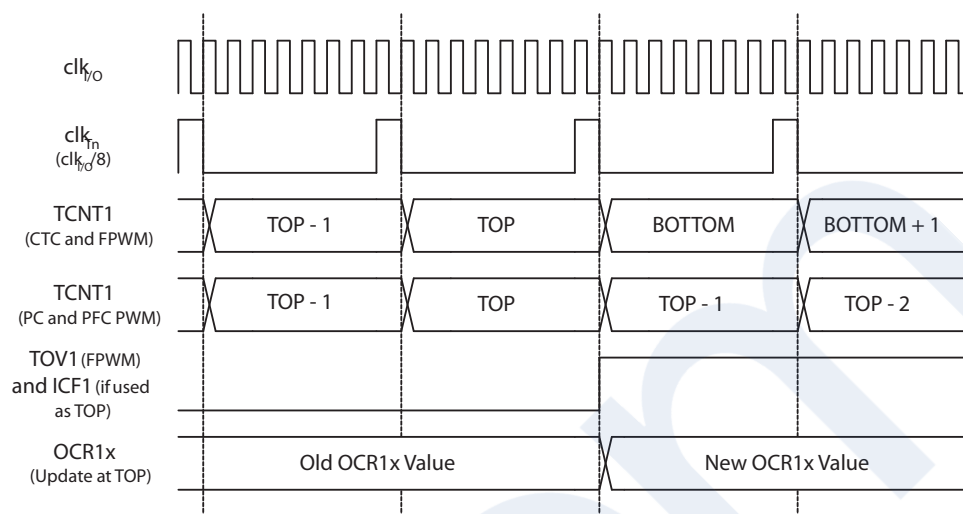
$clk_{I/O}$

$clk_{Tn}$
($clk_{I/O}/8$)

TCNT1
(CTC and FPWM)

TOP - 1

TOP

BOTTOM

BOTTOM + 1

TCNT1
(PC and PFC PWM)

TOP - 1

TOP

TOP - 1

TOP - 2

TOV1 (FPWM) and ICF1 (if used as TOP)

OCR1x
(Update at TOP)

Old OCR1x Value

New OCR1x Value